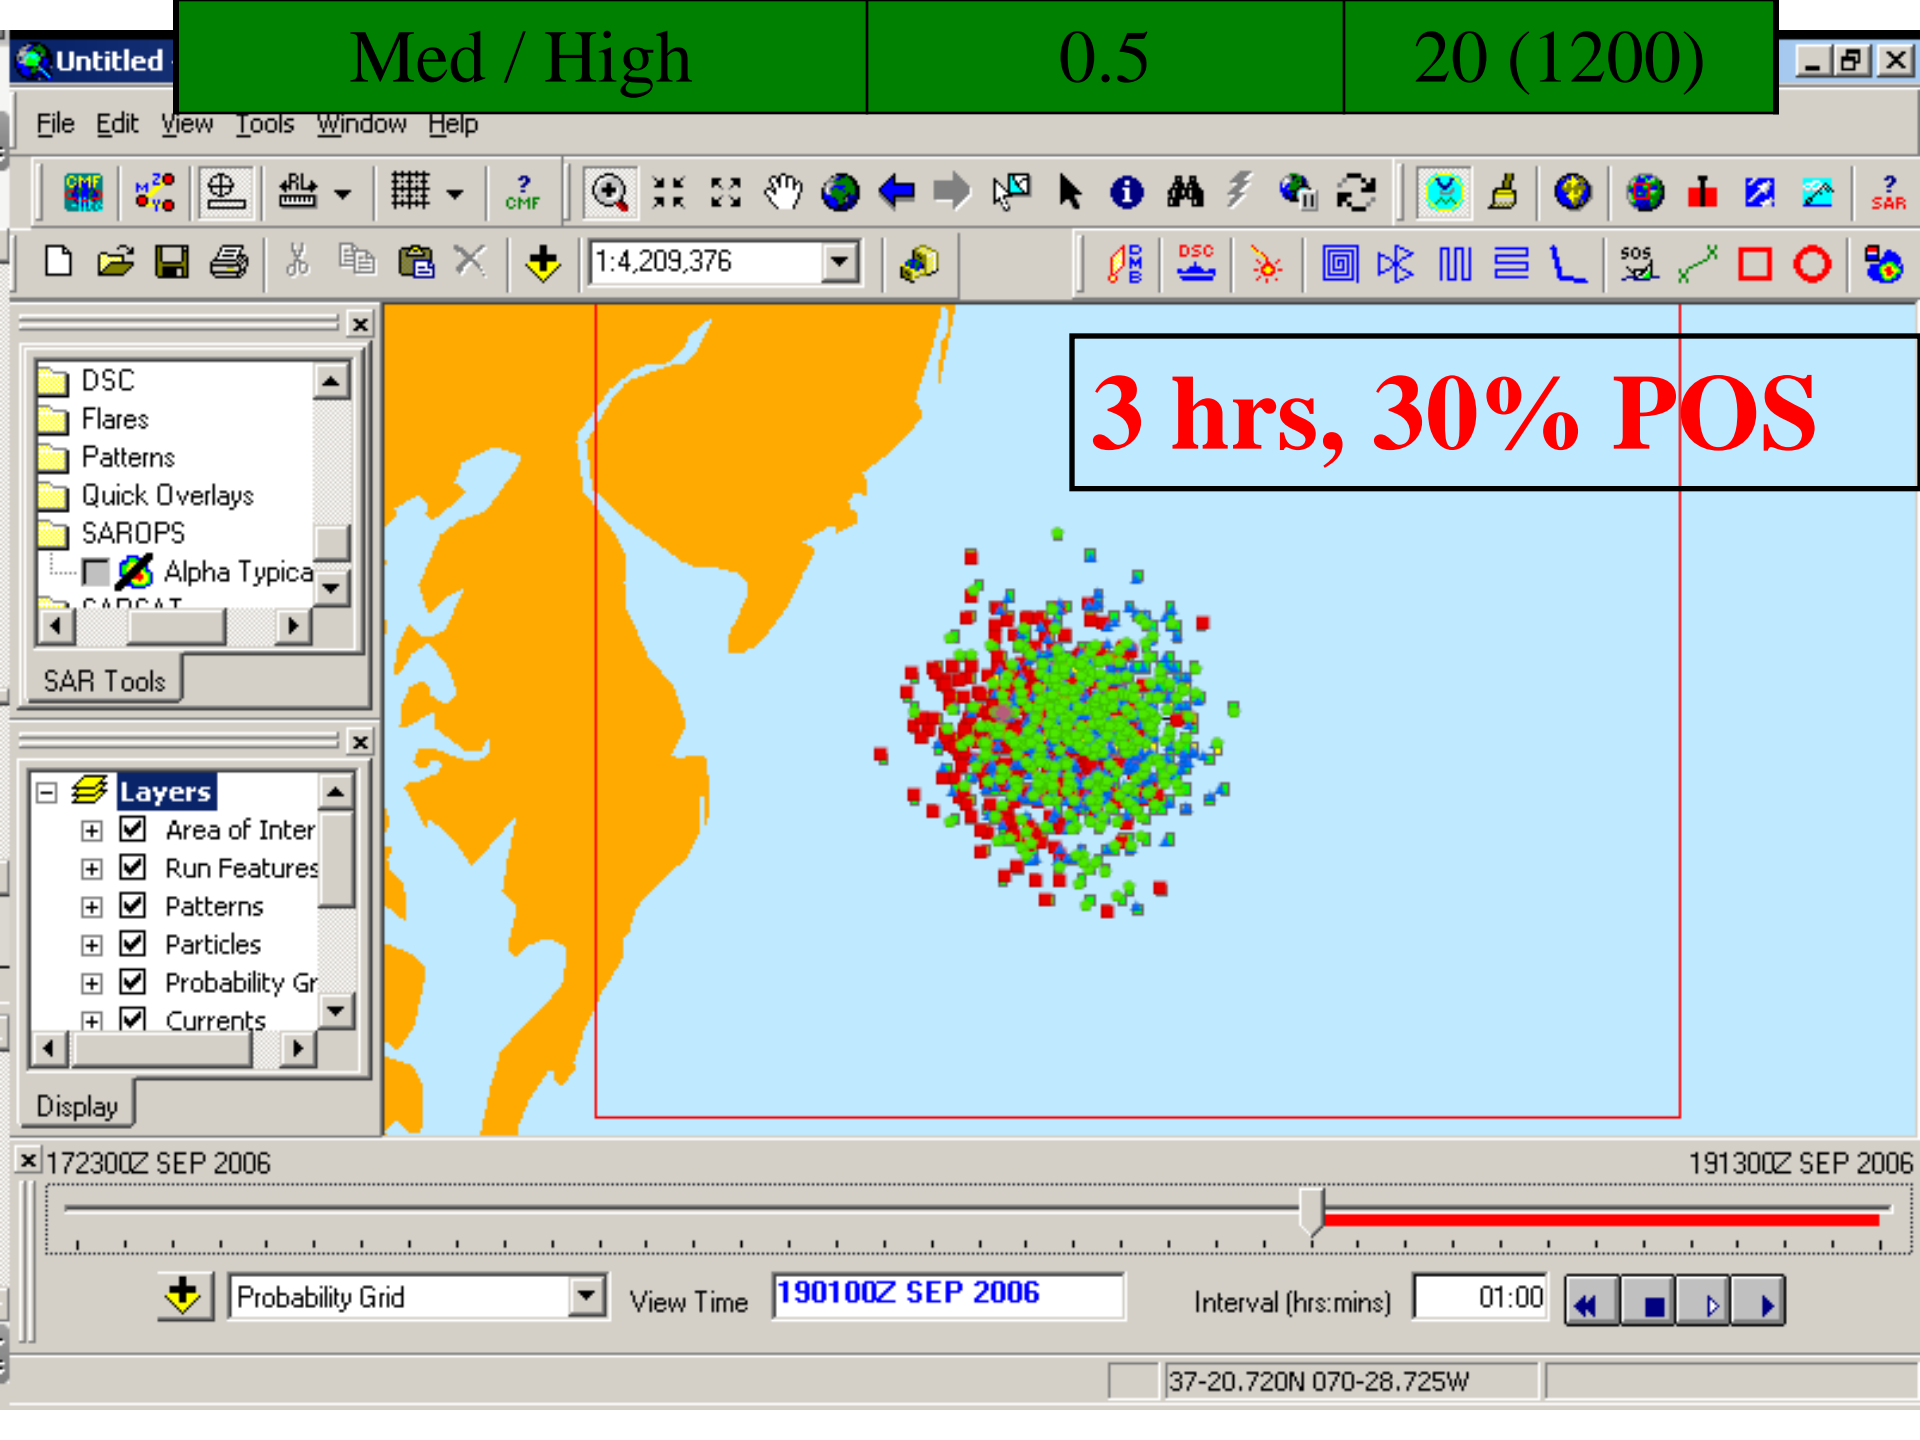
| Med / High | 0.5 | 20 (1200) |
|---|---|---|

Untitled

File Edit View Tools Window Help

CMF

DSC

SOS

SAR

1:4,209,376

DSC
Flares
Patterns
Quick Overlays
SAROPS
Alpha Typica
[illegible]

SAR Tools

Layers
Area of Inter
Run Features
Patterns
Particles
Probability Gr
Currents

Display

3 hrs, 30% POS

172300Z SEP 2006

191300Z SEP 2006

Probability Grid

View Time 190100Z SEP 2006

Interval (hrs:mins) 01:00

37-20.720N 070-28.725W